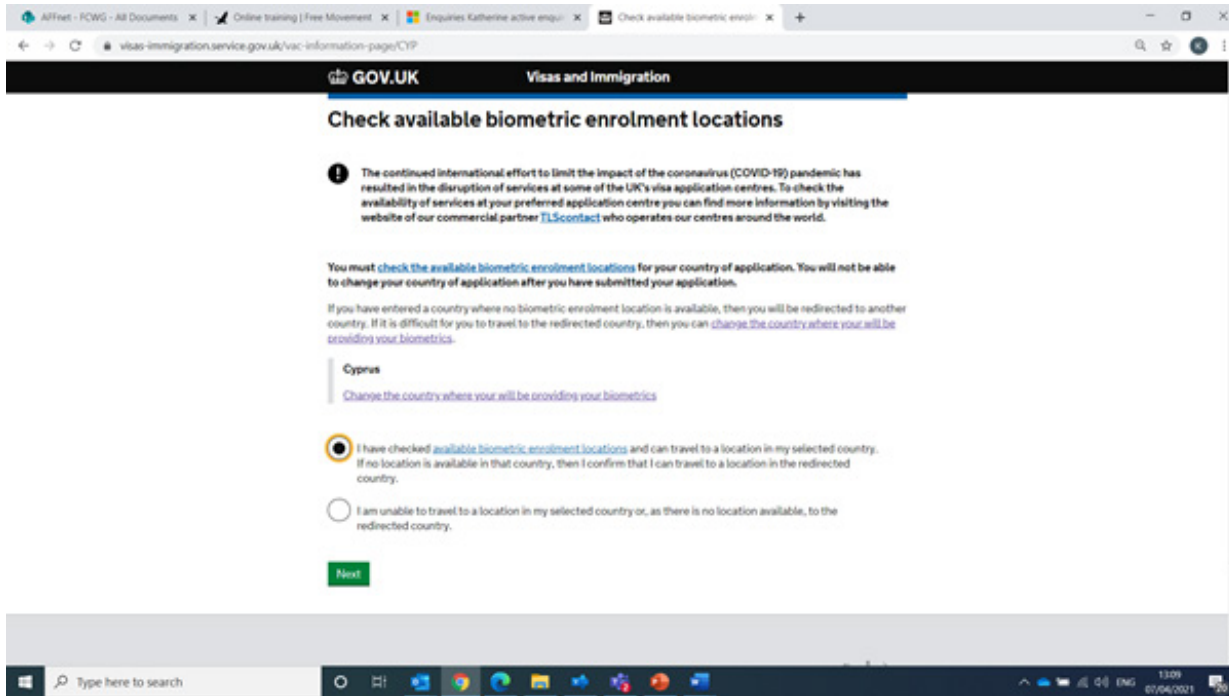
AFFnet - FCWG - All Documents × | Online training | Free Movement × | Enquiries Katherine active enqui × | Check available biometric enrolm ×

visas-immigration.service.gov.uk/vac-information-page/CYP

GOV.UK Visas and Immigration

Check available biometric enrolment locations

The continued international effort to limit the impact of the coronavirus (COVID-19) pandemic has resulted in the disruption of services at some of the UK's visa application centres. To check the availability of services at your preferred application centre you can find more information by visiting the website of our commercial partner TLScontact who operates our centres around the world.

You must check the available biometric enrolment locations for your country of application. You will not be able to change your country of application after you have submitted your application.

If you have entered a country where no biometric enrolment location is available, then you will be redirected to another country. If it is difficult for you to travel to the redirected country, then you can change the country where your will be providing your biometrics.

Cyprus

Change the country where your will be providing your biometrics

I have checked available biometric enrolment locations and can travel to a location in my selected country. If no location is available in that country, then I confirm that I can travel to a location in the redirected country.

I am unable to travel to a location in my selected country or, as there is no location available, to the redirected country.

Next

Type here to search

ENG 13:09 07/04/2021